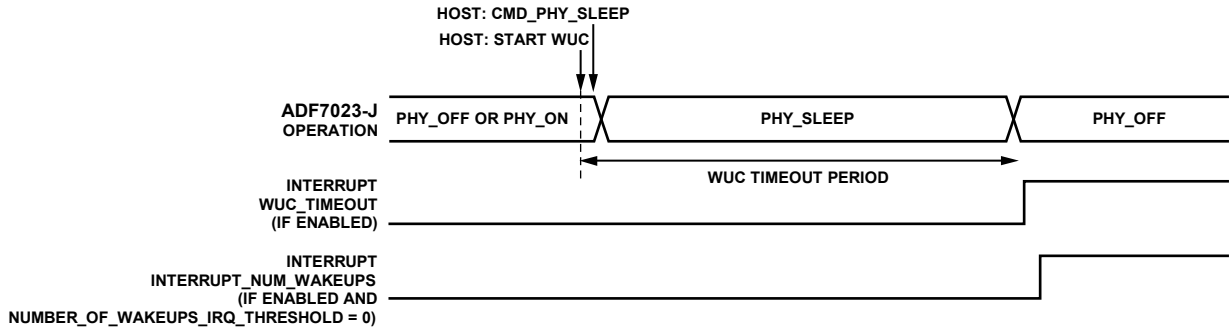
HOST: CMD_PHY_SLEEP
HOST: START WUC

ADF7023-J OPERATION

PHY_OFF OR PHY_ON

PHY_SLEEP

PHY_OFF

WUC TIMEOUT PERIOD

INTERRUPT WUC_TIMEOUT (IF ENABLED)

INTERRUPT INTERRUPT_NUM_WAKEUPS (IF ENABLED AND NUMBER_OF_WAKEUPS_IRQ_THRESHOLD = 0)